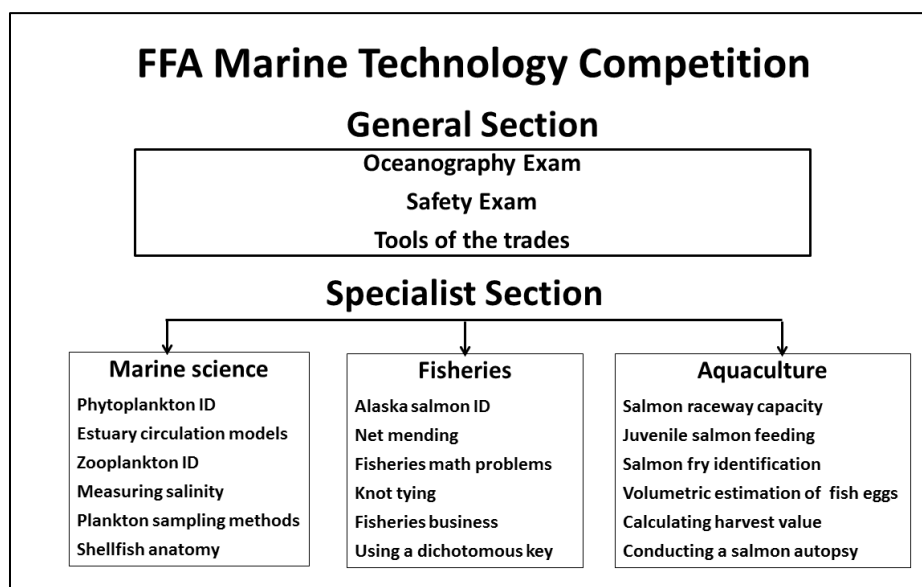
FFA Marine Technology Competition

General Section

Oceanography Exam

Safety Exam

Tools of the trades

Specialist Section

Marine science

Phytoplankton ID
Estuary circulation models
Zooplankton ID
Measuring salinity
Plankton sampling methods
Shellfish anatomy

Fisheries

Alaska salmon ID
Net mending
Fisheries math problems
Knot tying
Fisheries business
Using a dichotomous key

Aquaculture

Salmon raceway capacity
Juvenile salmon feeding
Salmon fry identification
Volumetric estimation of fish eggs
Calculating harvest value
Conducting a salmon autopsy